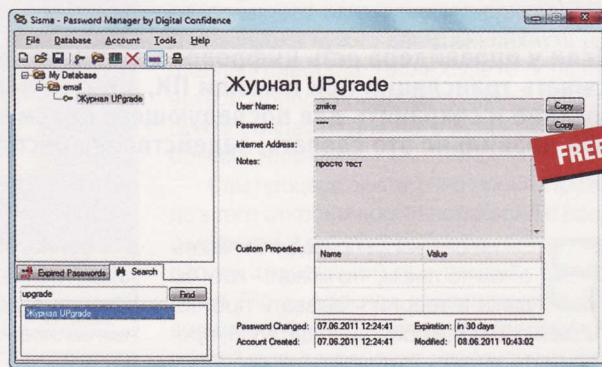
Sisma - Password Manager by Digital Confidence

File Database Account Tools Help

My Database
email
Журнал UPgrade

Журнал UPgrade

User Name: zmike Copy
Password: ***** Copy
Internet Address:
Notes: просто тест

FREE

Custom Properties:

| Name | Value |
|---|---|
| | |

Expired Passwords | Search

upgrade Find

Журнал UPgrade

Password Changed: 07.06.2011 12:24:41 Expiration: in 30 days
Account Created: 07.06.2011 12:24:41 Modified: 08.06.2011 10:43:02